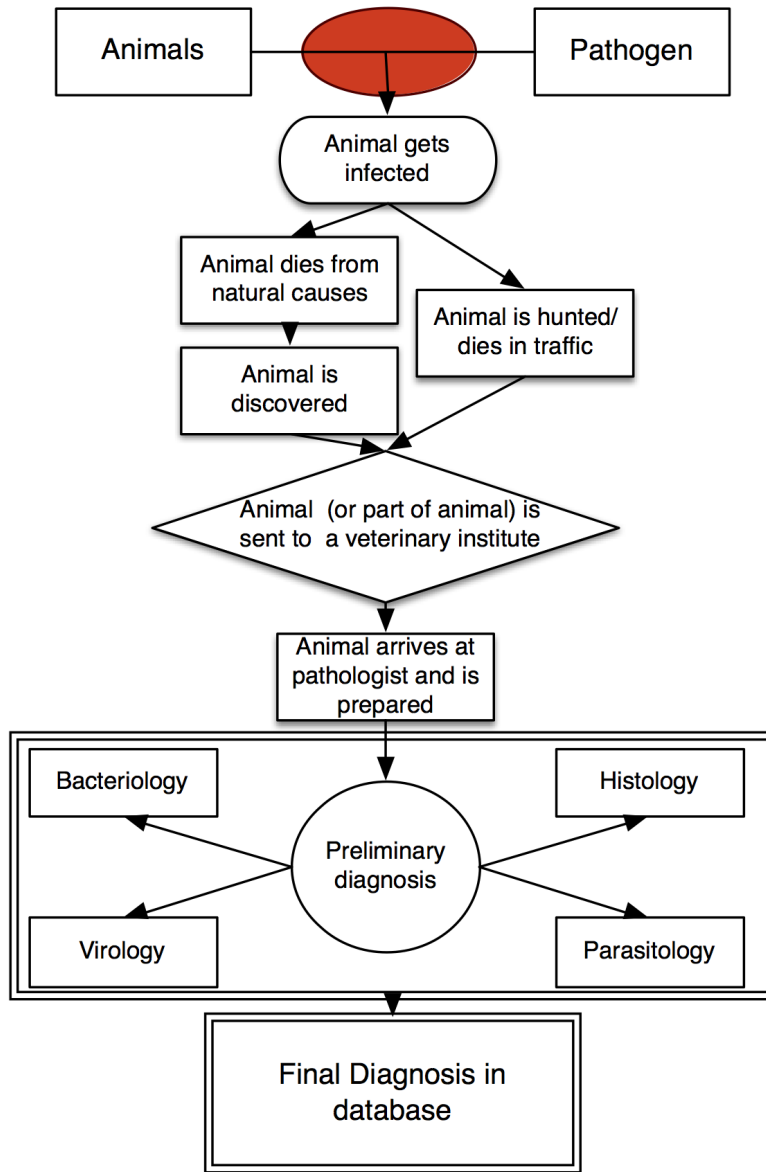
Animals

Pathogen

Animal gets infected

Animal dies from natural causes

Animal is hunted/ dies in traffic

Animal is discovered

Animal (or part of animal) is sent to a veterinary institute

Animal arrives at pathologist and is prepared

Bacteriology

Histology

Preliminary diagnosis

Virology

Parasitology

Final Diagnosis in database